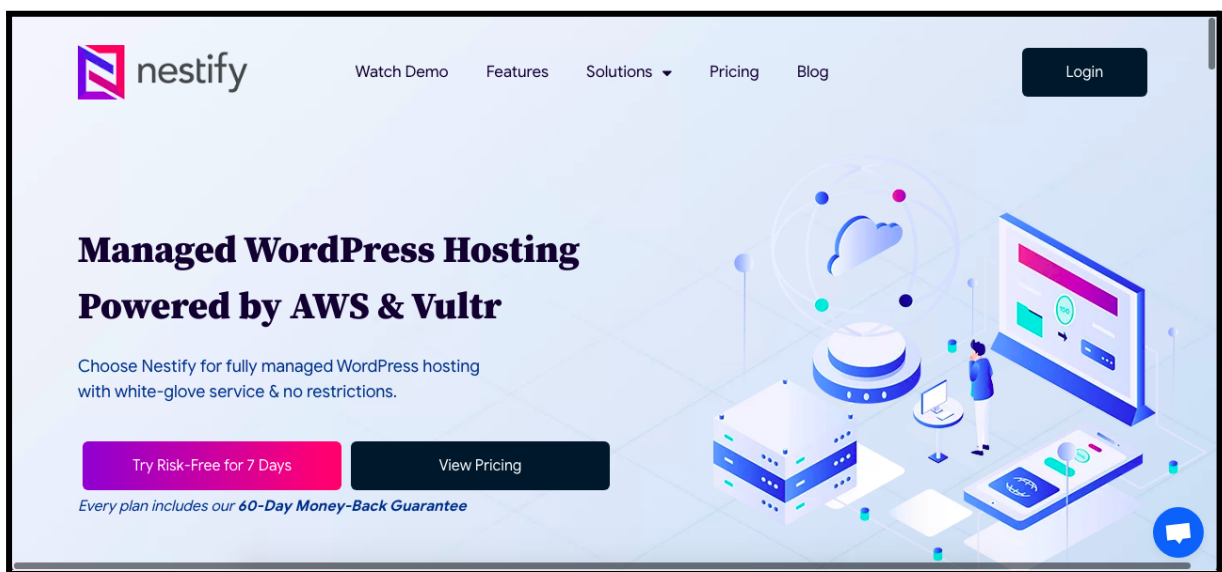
nestify

Watch Demo Features Solutions Pricing Blog

Login

Managed WordPress Hosting Powered by AWS & Vultr

Choose Nestify for fully managed WordPress hosting with white-glove service & no restrictions.

Try Risk-Free for 7 Days

View Pricing

Every plan includes our 60-Day Money-Back Guarantee